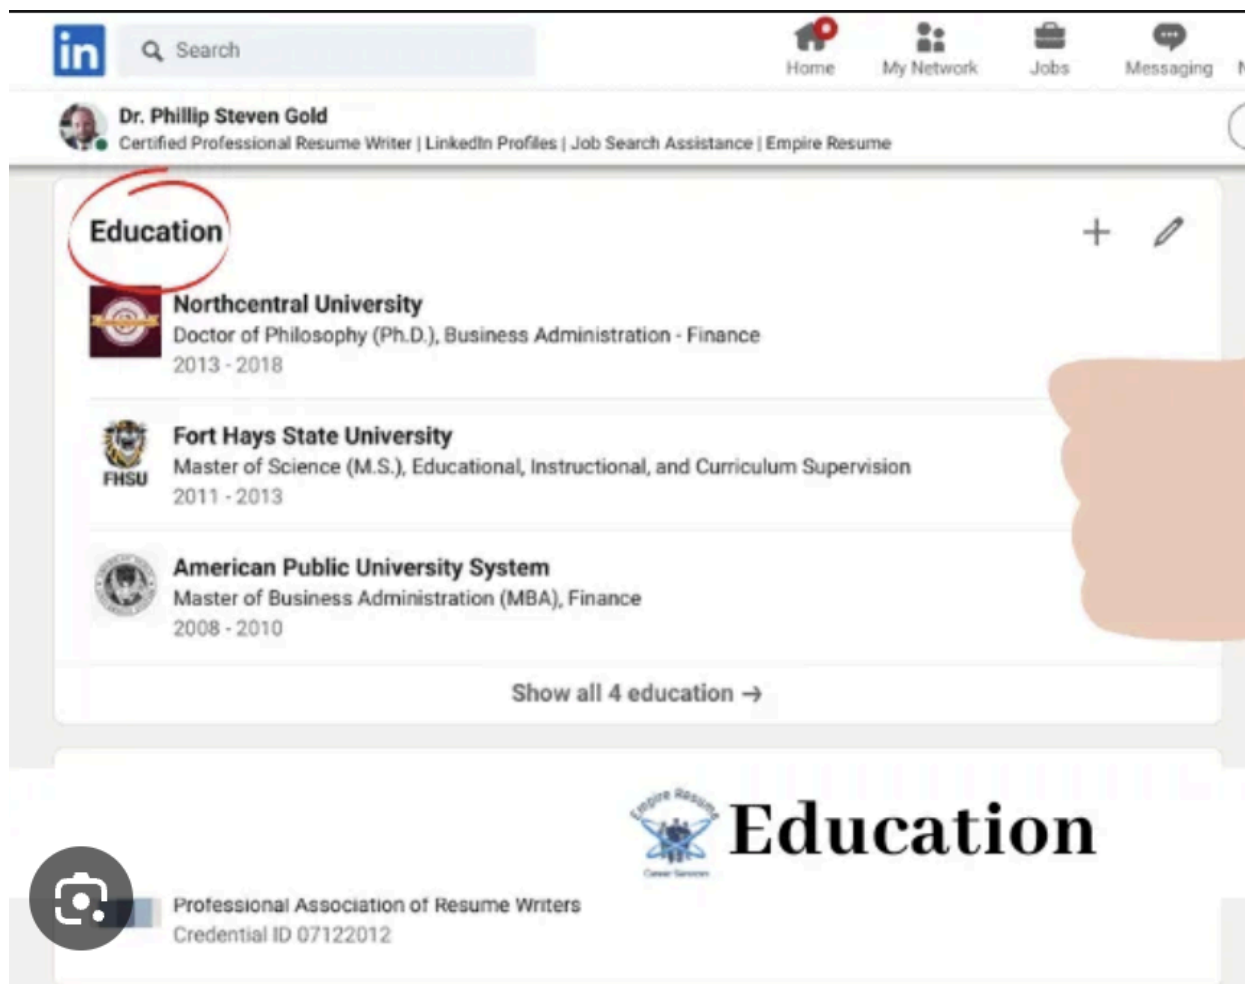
in Search

Home My Network Jobs Messaging

Dr. Phillip Steven Gold
Certified Professional Resume Writer | LinkedIn Profiles | Job Search Assistance | Empire Resume

Education

Northcentral University
Doctor of Philosophy (Ph.D.), Business Administration - Finance
2013 - 2018

FHSU
Fort Hays State University
Master of Science (M.S.), Educational, Instructional, and Curriculum Supervision
2011 - 2013

American Public University System
Master of Business Administration (MBA), Finance
2008 - 2010

Show all 4 education →

Empire Resume
Education

Professional Association of Resume Writers
Credential ID 07122012